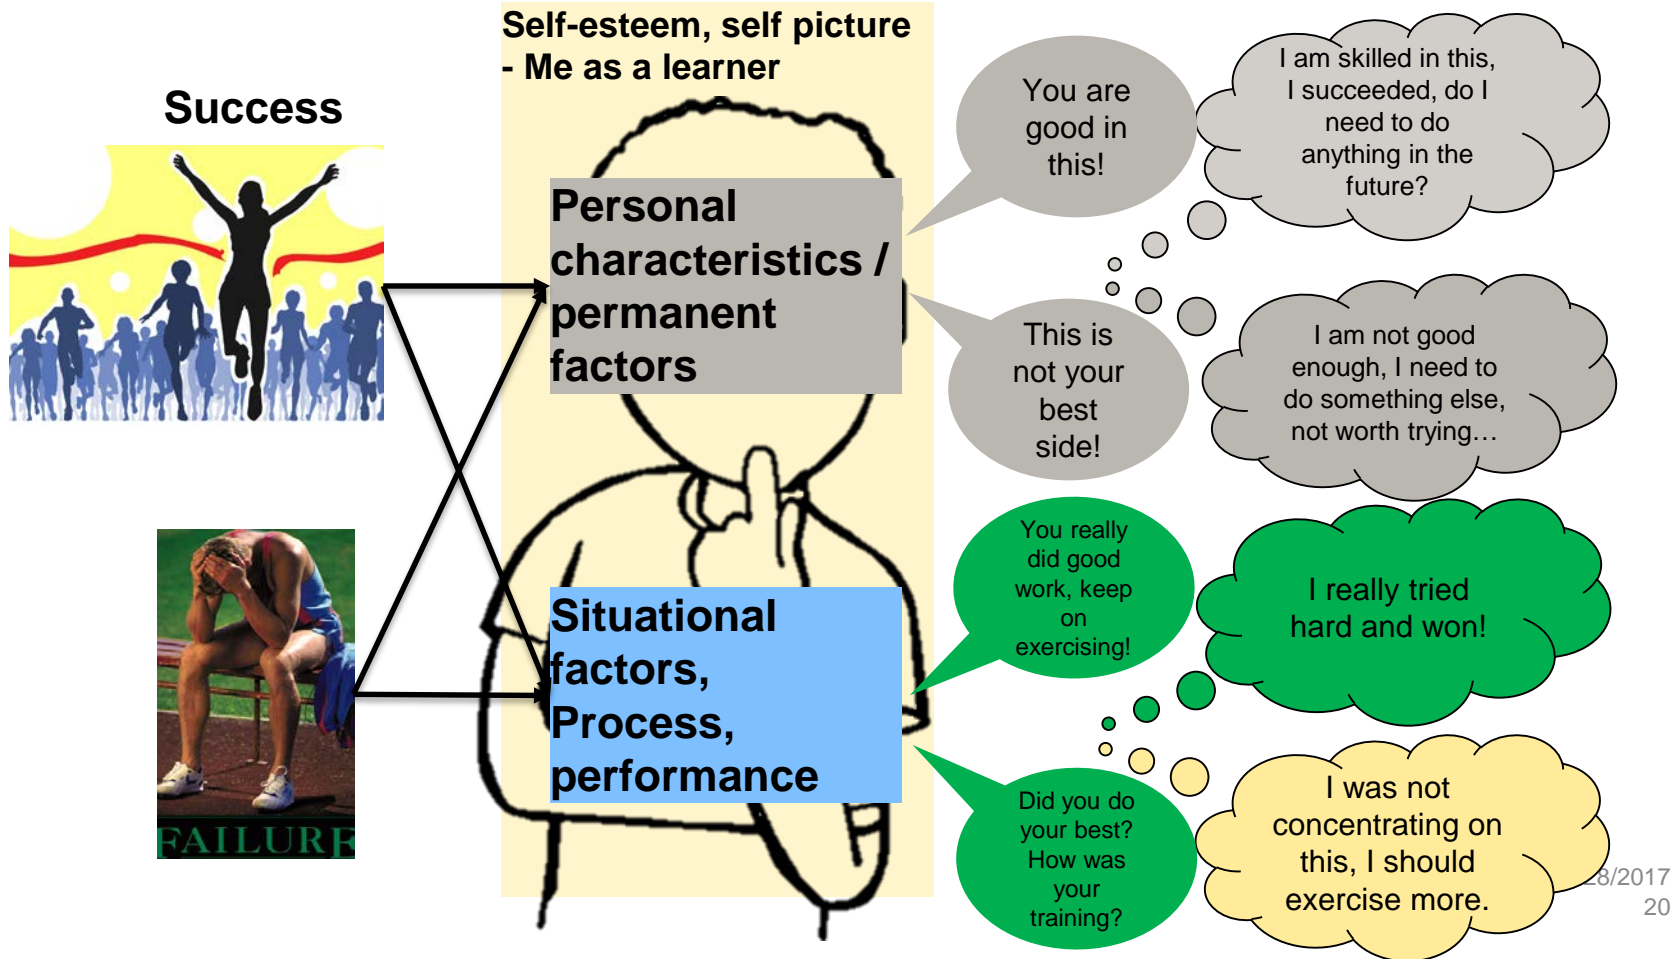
Success

Self-esteem, self picture - Me as a learner

Personal characteristics / permanent factors

Situational factors, Process, performance

FAILURE

You are good in this!

I am skilled in this, I succeeded, do I need to do anything in the future?

This is not your best side!

I am not good enough, I need to do something else, not worth trying…

You really did good work, keep on exercising!

I really tried hard and won!

Did you do your best? How was your training?

I was not concentrating on this, I should exercise more.

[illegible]8/2017
20